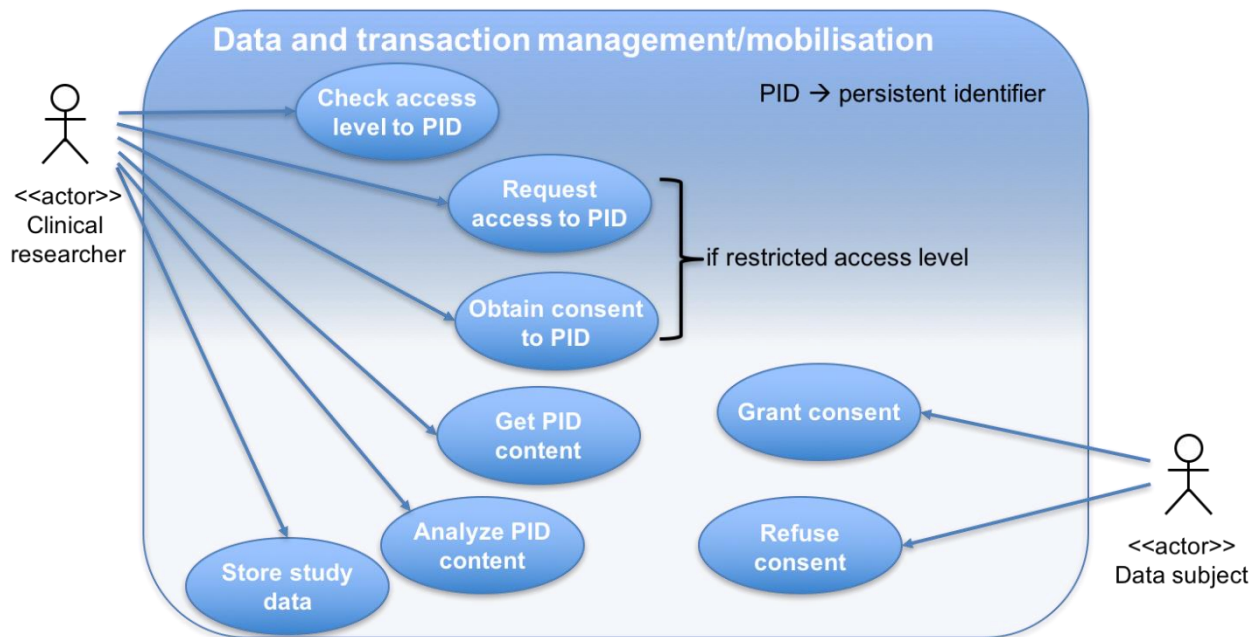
Data and transaction management/mobilisation

PID → persistent identifier

<<actor>>
Clinical researcher

Check access level to PID

Request access to PID

Obtain consent to PID

if restricted access level

Get PID content

Grant consent

Refuse consent

Analyze PID content

Store study data

<<actor>>
Data subject